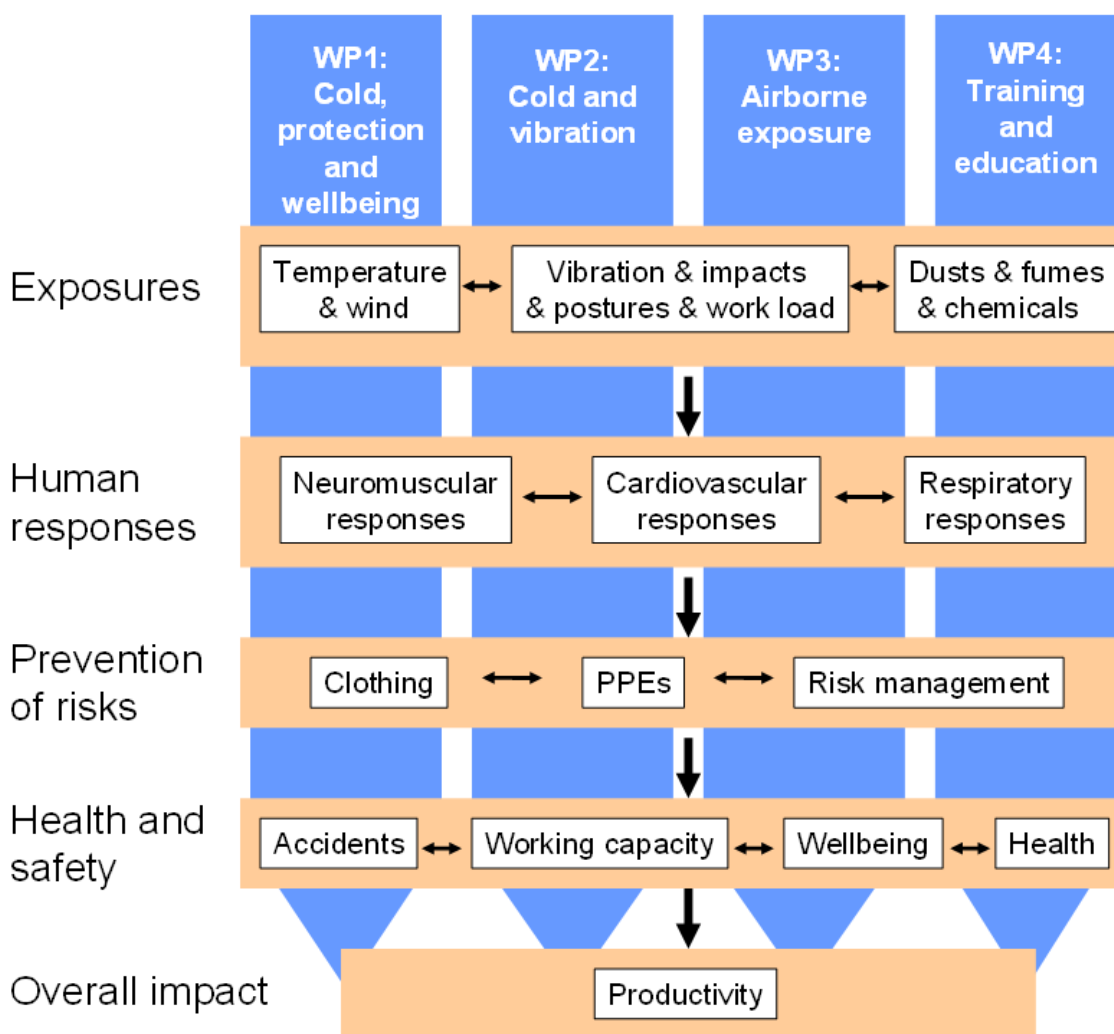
WP1: Cold, protection and wellbeing

WP2: Cold and vibration

WP3: Airborne exposure

WP4: Training and education

Exposures

Temperature & wind

Vibration & impacts & postures & work load

Dusts & fumes & chemicals

Human responses

Neuromuscular responses

Cardiovascular responses

Respiratory responses

Prevention of risks

Clothing

PPEs

Risk management

Health and safety

Accidents

Working capacity

Wellbeing

Health

Overall impact

Productivity